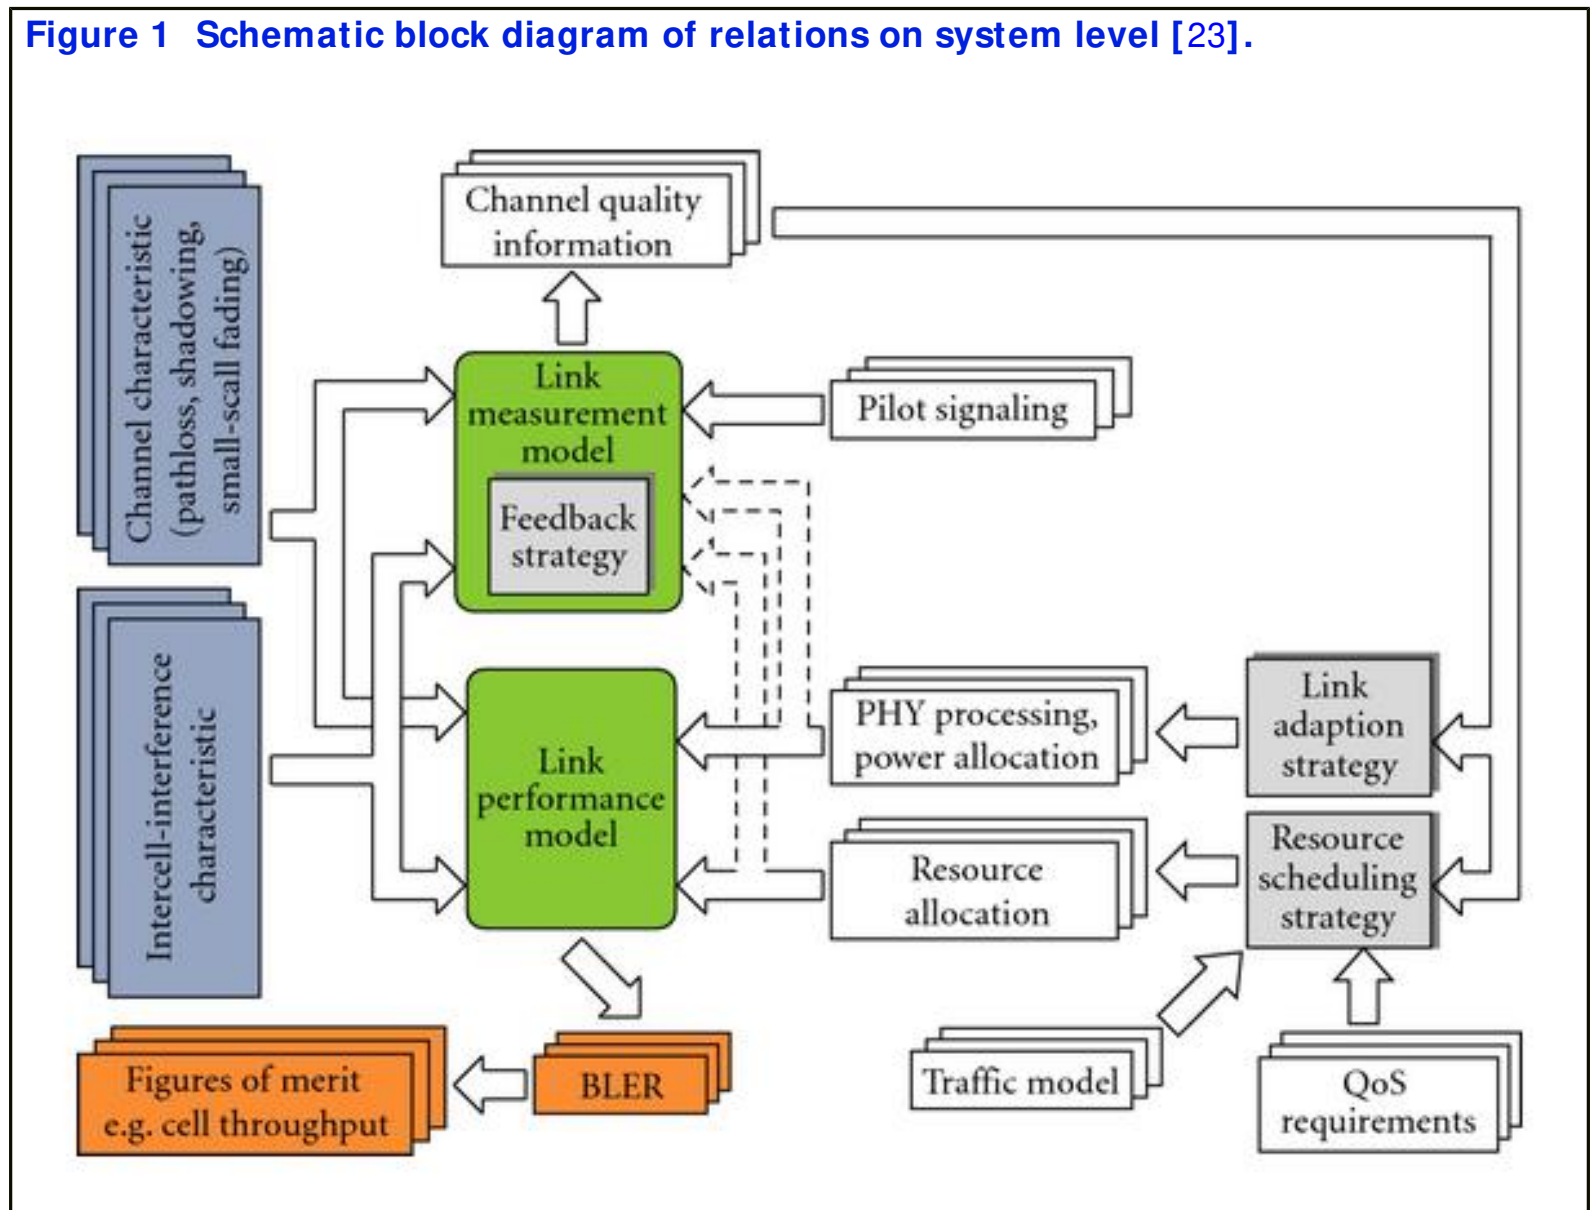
Figure 1 Schematic block diagram of relations on system level [23].

Channel characteristic (pathloss, shadowing, small-scall fading)

Intercell-interference characteristic

Channel quality information

Link measurement model

Feedback strategy

Pilot signaling

Link performance model

PHY processing, power allocation

Resource allocation

Link adaption strategy

Resource scheduling strategy

Figures of merit e.g. cell throughput

BLER

Traffic model

QoS requirements